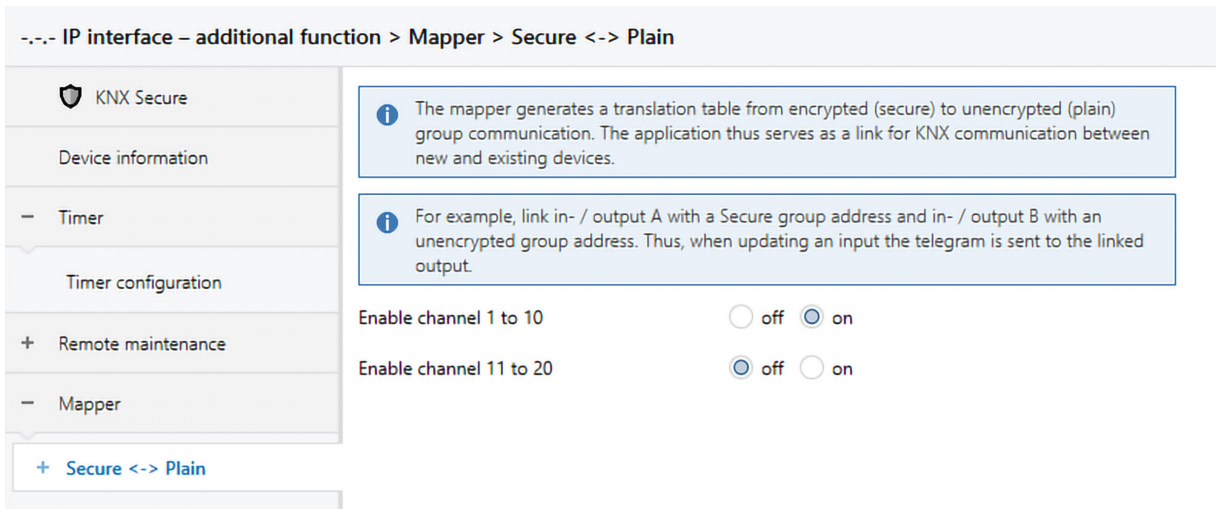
-.-.- IP interface – additional function > Mapper > Secure <-> Plain

KNX Secure

Device information

− Timer

Timer configuration

+ Remote maintenance

− Mapper

+ Secure <-> Plain

The mapper generates a translation table from encrypted (secure) to unencrypted (plain) group communication. The application thus serves as a link for KNX communication between new and existing devices.

For example, link in- / output A with a Secure group address and in- / output B with an unencrypted group address. Thus, when updating an input the telegram is sent to the linked output.

Enable channel 1 to 10 off on

Enable channel 11 to 20 off on